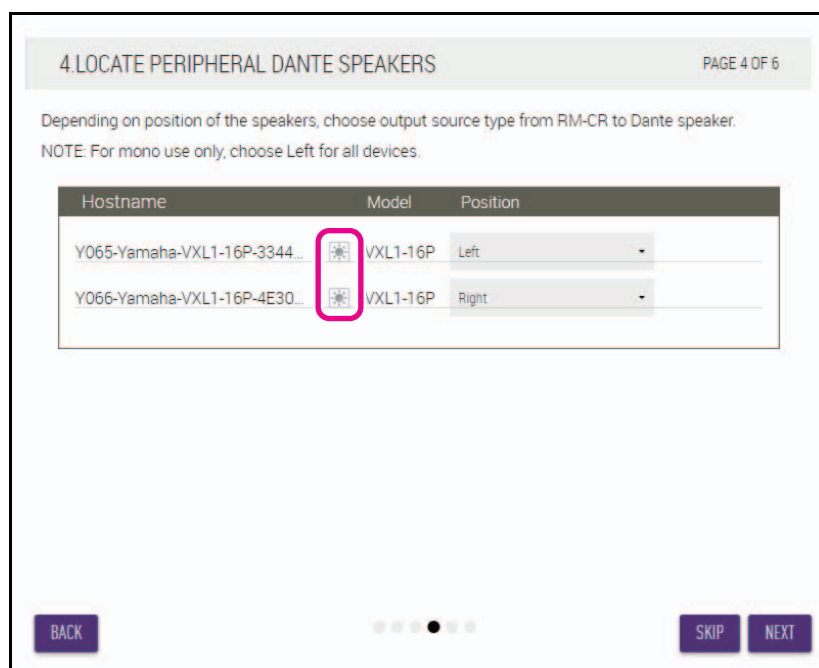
4.LOCATE PERIPHERAL DANTE SPEAKERS

PAGE 4 OF 6

Depending on position of the speakers, choose output source type from RM-CR to Dante speaker.
NOTE: For mono use only, choose Left for all devices.

| Hostname | Model | Position |
|---|---|---|
| Y065-Yamaha-VXL1-16P-3344... | VXL1-16P | Left |
| Y066-Yamaha-VXL1-16P-4E30... | VXL1-16P | Right |

BACK

SKIP

NEXT